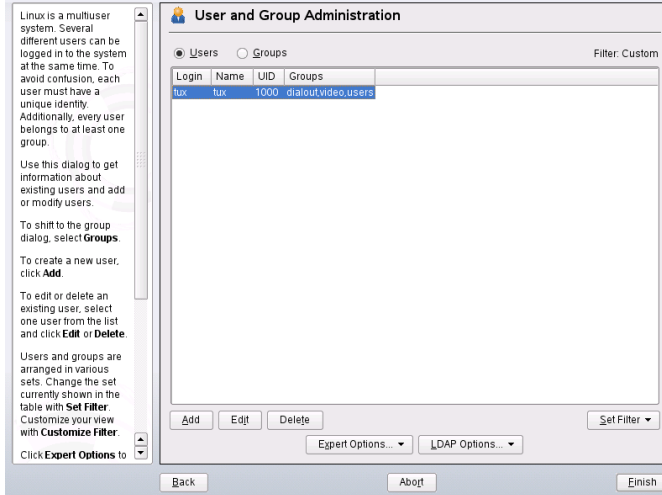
Linux is a multiuser system. Several different users can be logged in to the system at the same time. To avoid confusion, each user must have a unique identity. Additionally, every user belongs to at least one group.

Use this dialog to get information about existing users and add or modify users.

To shift to the group dialog, select **Groups**.

To create a new user, click **Add**.

To edit or delete an existing user, select one user from the list and click **Edit** or **Delete**.

Users and groups are arranged in various sets. Change the set currently shown in the table with **Set Filter**. Customize your view with **Customize Filter**.

Click **Expert Options** to

User and Group Administration

Users Groups Filter: Custom

| Login | Name | UID | Groups |
|---|---|---|---|
| tux | tux | 1000 | dialout,video,users |

Add Edit Delete Set Filter ▾

Expert Options... ▾ LDAP Options... ▾

Back Abort Finish